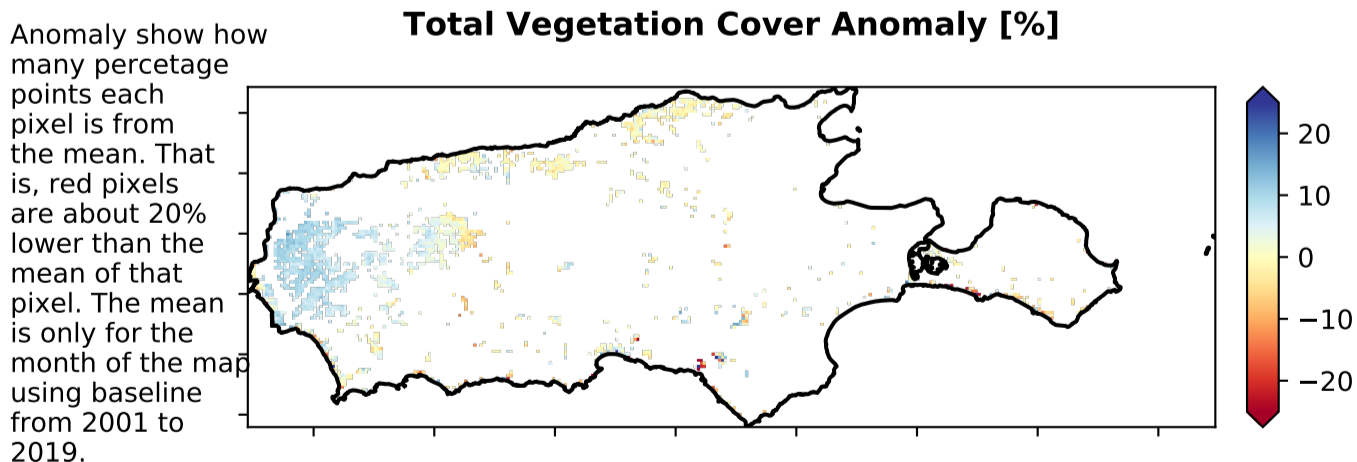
Total Vegetation Cover Anomaly [%]

Anomaly show how many percetage points each pixel is from the mean. That is, red pixels are about 20% lower than the mean of that pixel. The mean is only for the month of the map using baseline from 2001 to 2019.

20
10
0
−10
−20